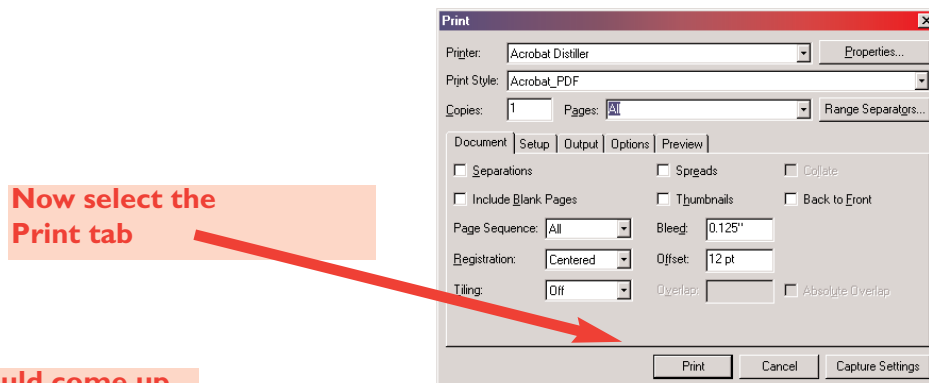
Now select the Print tab

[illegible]uld come up

Print

Printer: Acrobat Distiller
Properties...

Print Style: Acrobat_PDF

Copies: 1 Pages: All
Range Separators...

Document | Setup | Output | Options | Preview

Separations
Spreads
Collate
Include Blank Pages
Thumbnails
Back to Front
Page Sequence: All
Bleed: 0.125"
Registration: Centered
Offset: 12 pt
Tiling: Off
Overlap:
Absolute Overlap

Print
Cancel
Capture Settings